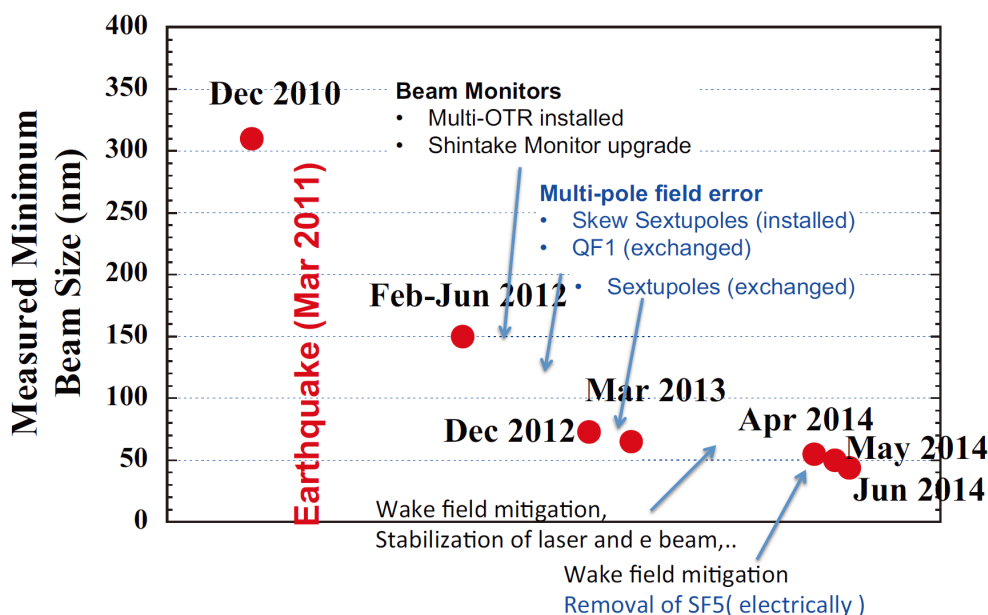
Measured Minimum Beam Size (nm)

400
350
300
250
200
150
100
50
0

Dec 2010

Earthquake (Mar 2011)

Beam Monitors
• Multi-OTR installed
• Shintake Monitor upgrade

Multi-pole field error
• Skew Sextupoles (installed)
• QF1 (exchanged)
• Sextupoles (exchanged)

Feb-Jun 2012

Mar 2013

Dec 2012

Apr 2014

May 2014

Jun 2014

Wake field mitigation, Stabilization of laser and e beam,..

Wake field mitigation
Removal of SF5( electrically )